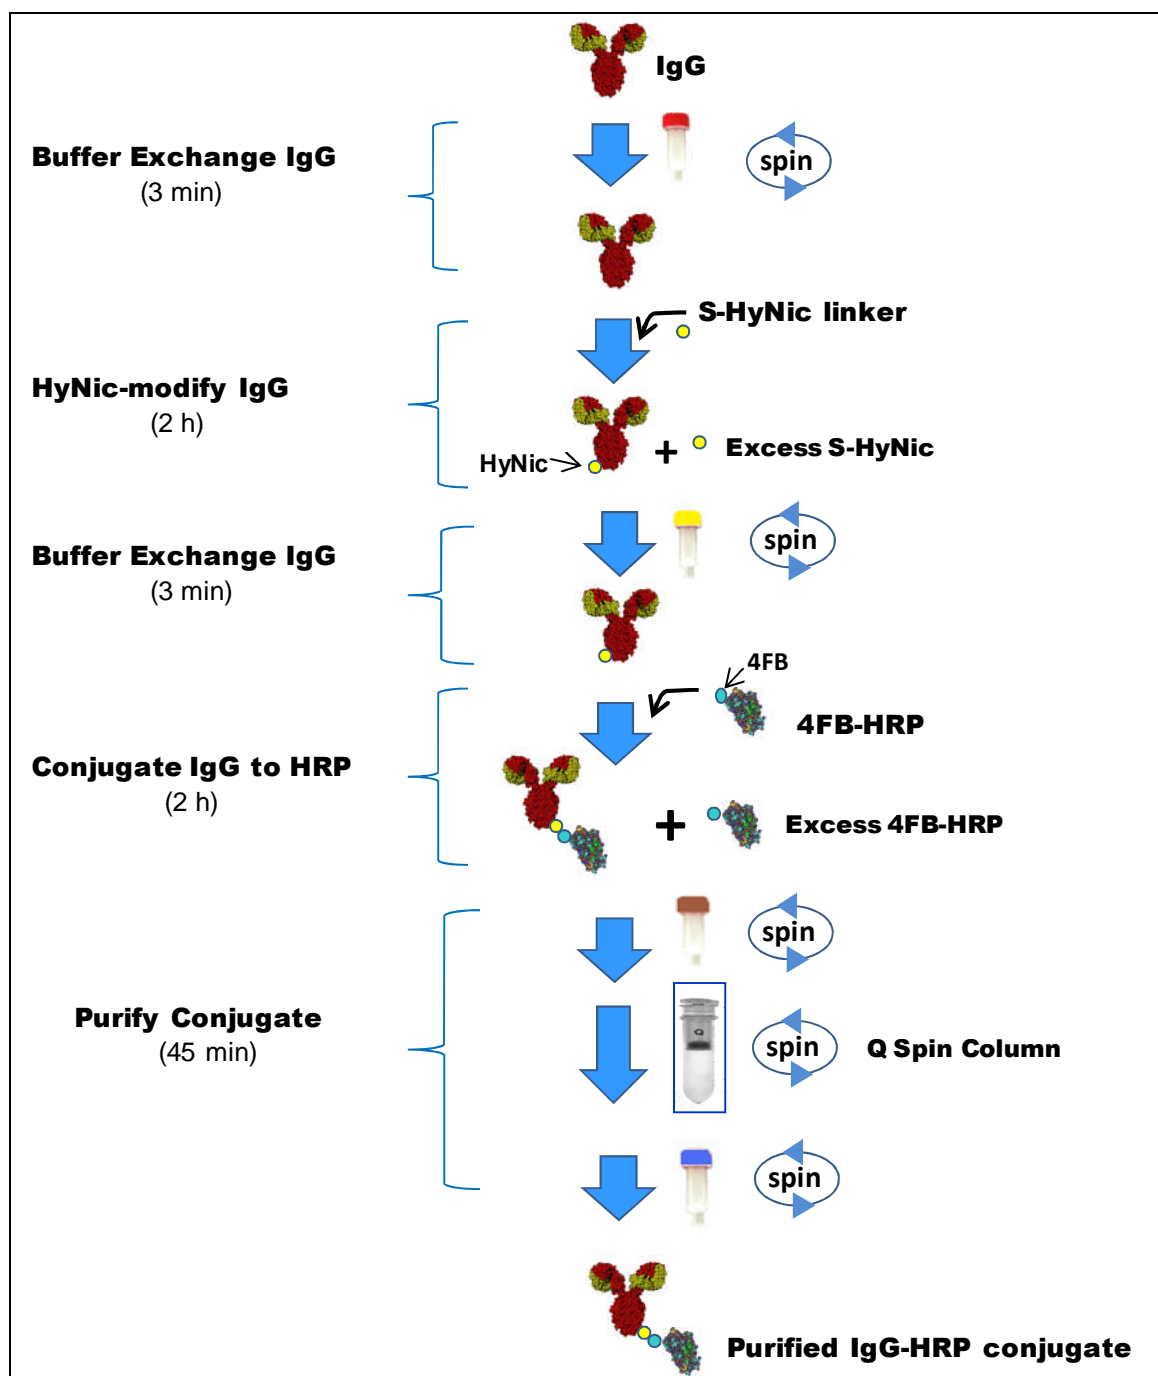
IgG

Buffer Exchange IgG
(3 min)

spin

S-HyNic linker

HyNic-modify IgG
(2 h)

HyNic

+

Excess S-HyNic

Buffer Exchange IgG
(3 min)

spin

4FB

4FB-HRP

Conjugate IgG to HRP
(2 h)

+

Excess 4FB-HRP

spin

Purify Conjugate
(45 min)

spin

Q Spin Column

spin

Purified IgG-HRP conjugate